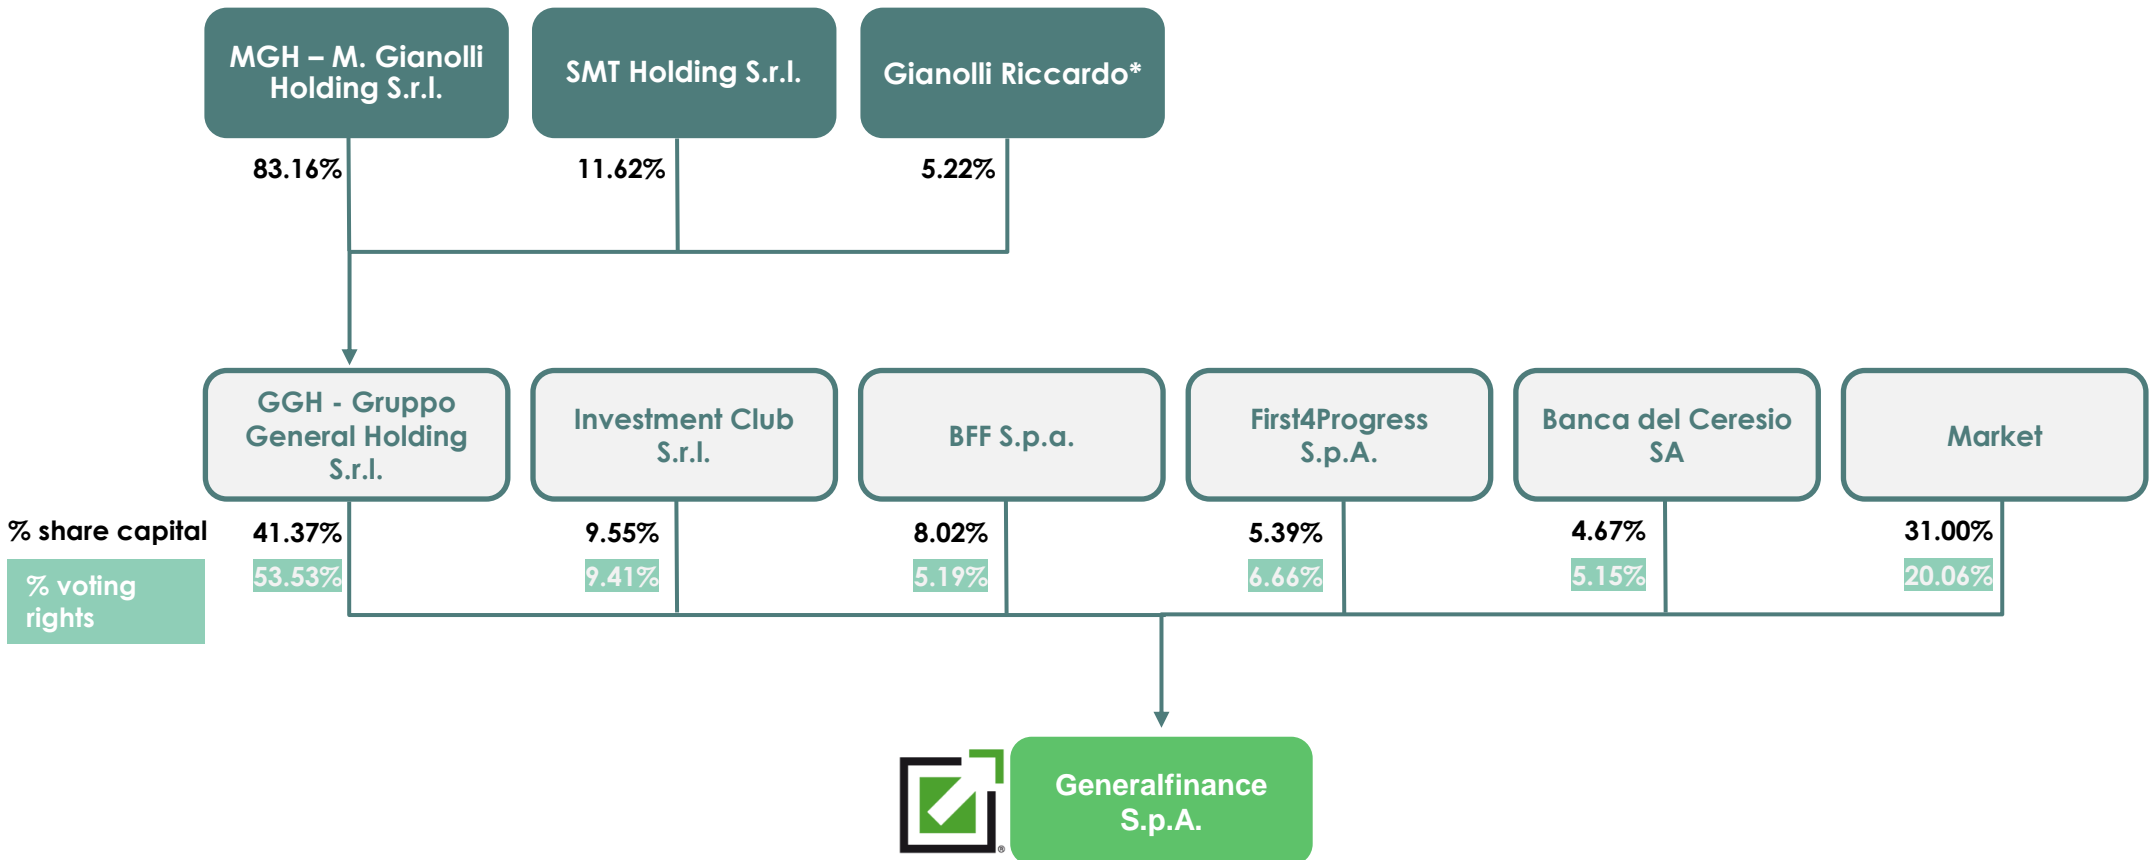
MGH – M. Gianolli Holding S.r.l.

SMT Holding S.r.l.

Gianolli Riccardo*

83.16%

11.62%

5.22%

GGH - Gruppo General Holding S.r.l.

Investment Club S.r.l.

BFF S.p.a.

First4Progress S.p.A.

Banca del Ceresio SA

Market

% share capital

% voting rights

41.37%

53.53%

9.55%

9.41%

8.02%

5.19%

5.39%

6.66%

4.67%

5.15%

31.00%

20.06%

Generalfinance S.p.A.